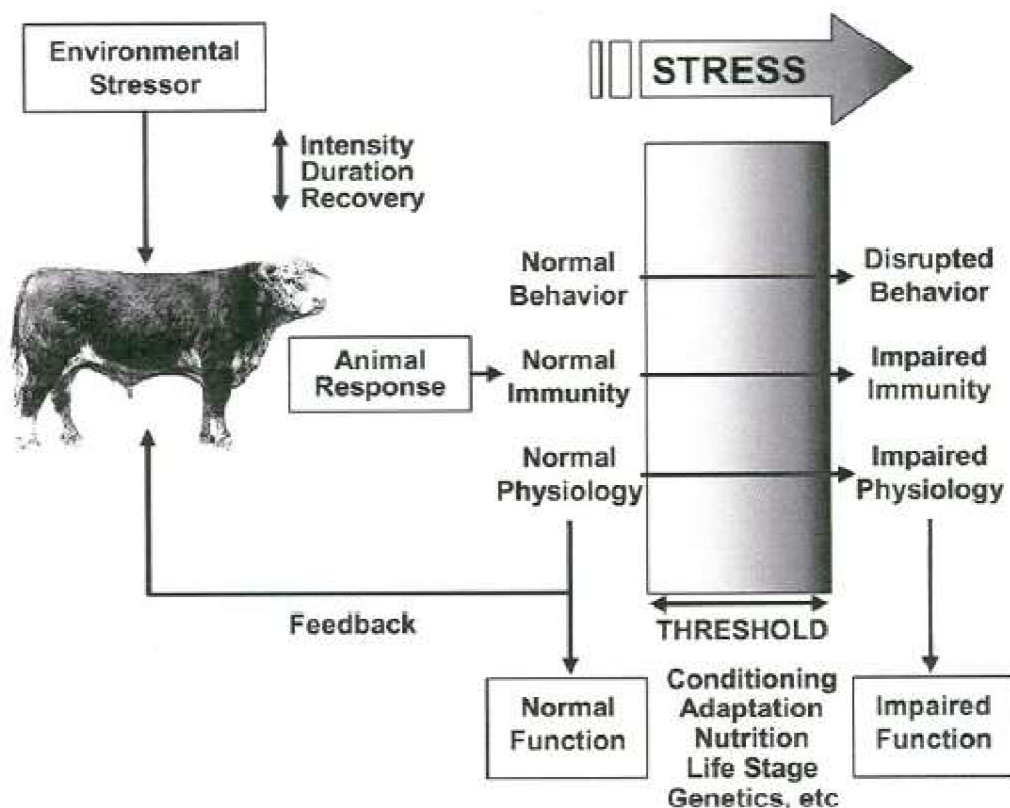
Environmental Stressor

Intensity
Duration
Recovery

STRESS

Normal Behavior

Disrupted Behavior

Animal Response

Normal Immunity

Impaired Immunity

Normal Physiology

Impaired Physiology

Feedback

THRESHOLD

Normal Function

Conditioning
Adaptation
Nutrition
Life Stage
Genetics, etc

Impaired Function